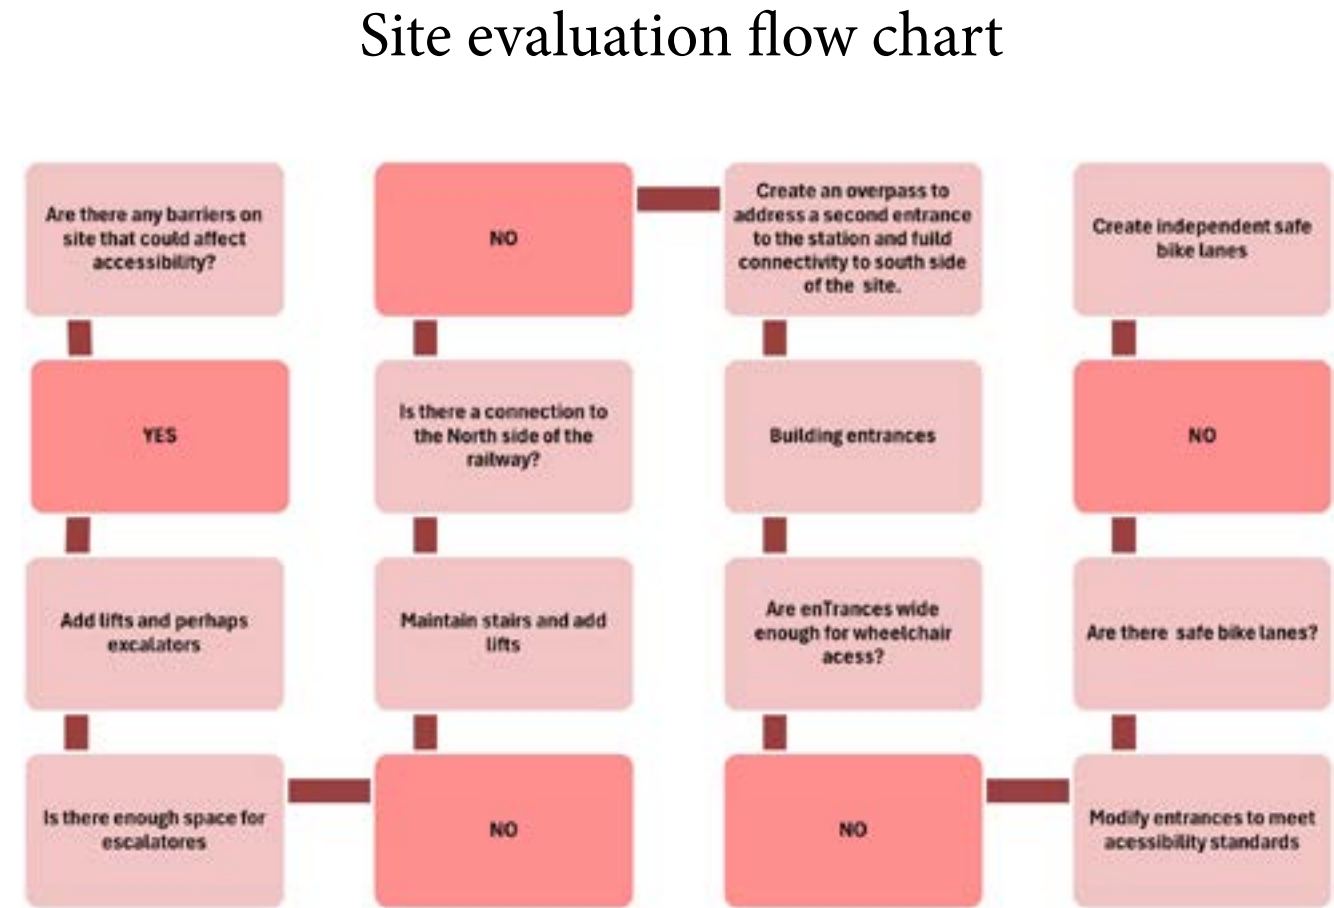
Site evaluation flow chart

Are there any barriers on site that could affect accessibility?

YES

Add lifts and perhaps excalators

Is there enough space for escalatores

NO

Maintain stairs and add lifts

Is there a connection to the North side of the railway?

NO

Create an overpass to address a second entrance to the station and fuild connectivity to south side of the site.

Building entrances

Are enTrances wide enough for wheelchair acess?

NO

Modify entrances to meet acessibility standards

Are there safe bike lanes?

NO

Create independent safe bike lanes